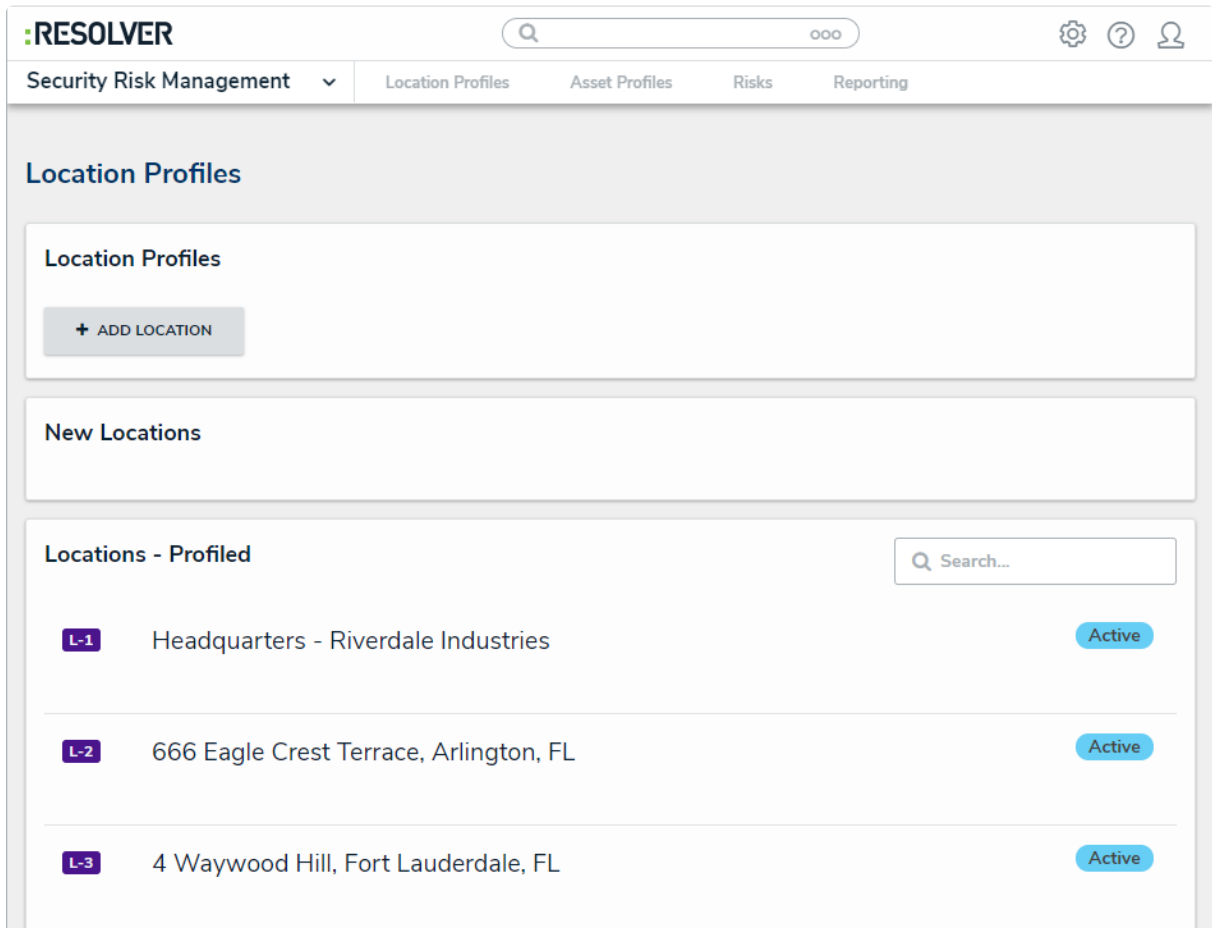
:RESOLVER

ooo

Security Risk Management

Location Profiles Asset Profiles Risks Reporting

Location Profiles

Location Profiles

+ ADD LOCATION

New Locations

Locations - Profiled

Search...

L-1 Headquarters - Riverdale Industries Active

L-2 666 Eagle Crest Terrace, Arlington, FL Active

L-3 4 Waywood Hill, Fort Lauderdale, FL Active